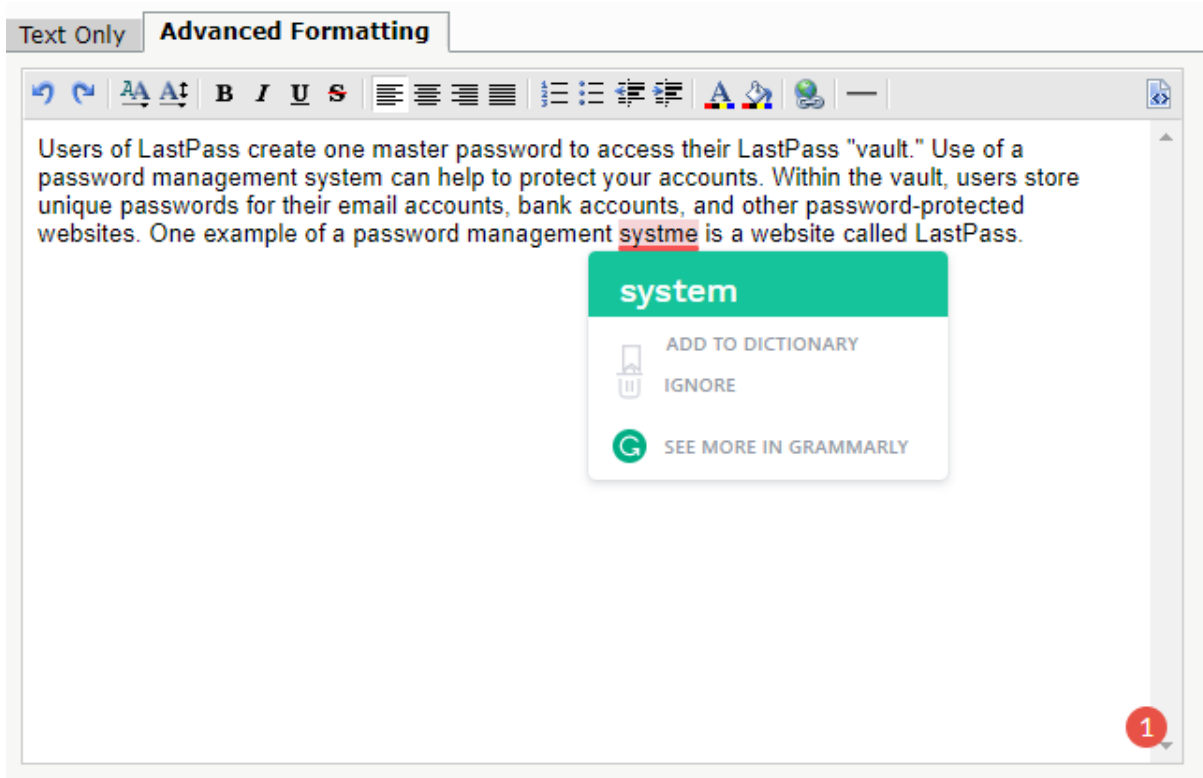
Text Only
Advanced Formatting

B I U S

Users of LastPass create one master password to access their LastPass "vault." Use of a password management system can help to protect your accounts. Within the vault, users store unique passwords for their email accounts, bank accounts, and other password-protected websites. One example of a password management systme is a website called LastPass.

system
ADD TO DICTIONARY
IGNORE
SEE MORE IN GRAMMARLY

1